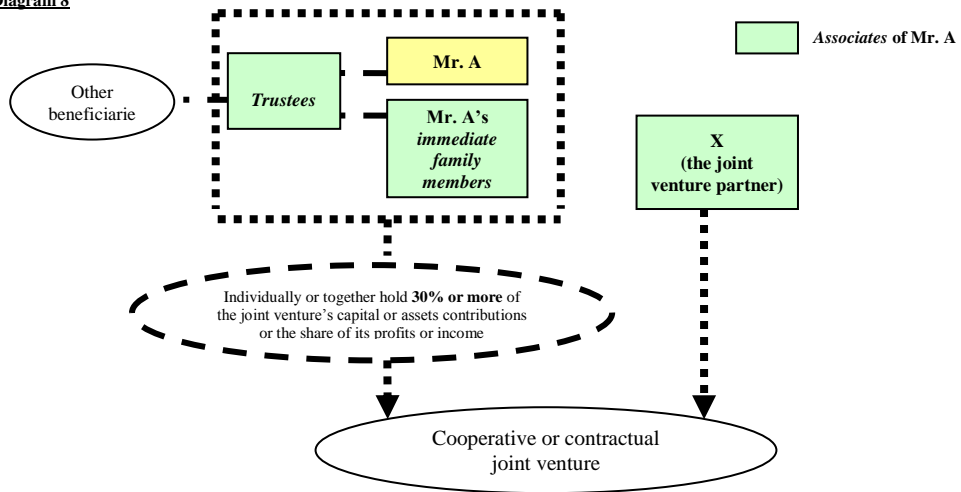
Diagram 8

*Associates* of Mr. A

Other beneficiarie

*Trustees*

Mr. A

Mr. A's *immediate family members*

X (the joint venture partner)

Individually or together hold **30% or more** of the joint venture's capital or assets contributions or the share of its profits or income

Cooperative or contractual joint venture